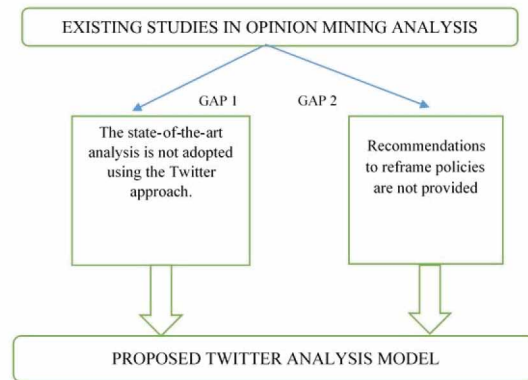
EXISTING STUDIES IN OPINION MINING ANALYSIS

GAP 1

GAP 2

The state-of-the-art analysis is not adopted using the Twitter approach.

Recommendations to reframe policies are not provided

PROPOSED TWITTER ANALYSIS MODEL